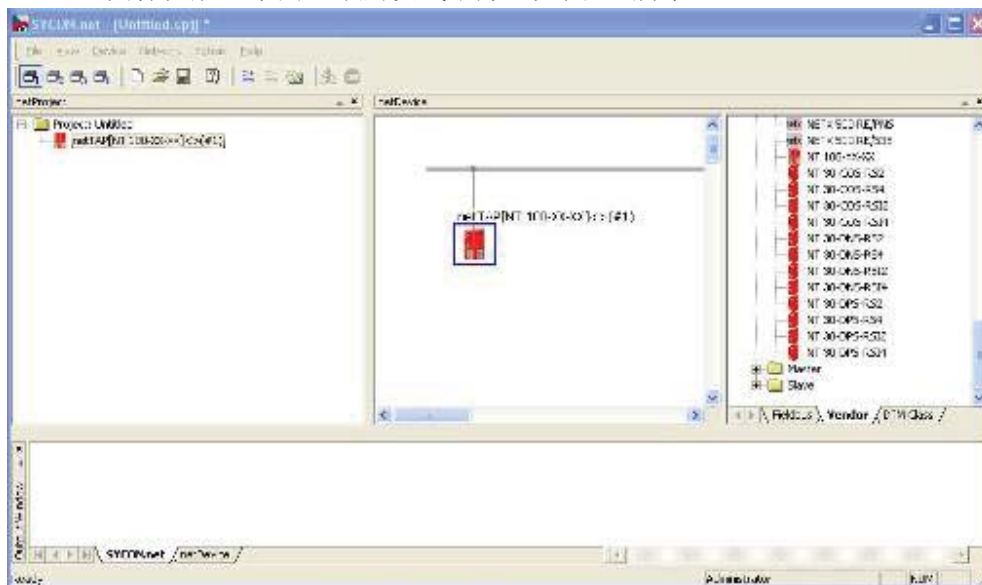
SYCON.net [Untitled.spj] *

File View Device Network Extras Help

netProject

Project: Untitled
netTAP[NT 100-XX-XX]<>(#1)

netDevice

netTAP[NT 100-XX-XX]<>(#1)

NETX 500 RE/PNS
NETX 500 RE/SCS
NT 100-XX-XX
NT 50-COS-RS2
NT 50-COS-RS4
NT 50-COS-RS02
NT 50-COS-RS11
NT 50-DNS-RS2
NT 50-DNS-RS4
NT 50-DNS-RS02
NT 50-DNS-RS14
NT 50-DPS-RS2
NT 50-DPS-RS4
NT 50-DPS-RS02
NT 50-DPS-RS11
Master
Slave

Fieldbus Vendor DTM Class

SYCON.net netDevice

Ready

Administrator NUM